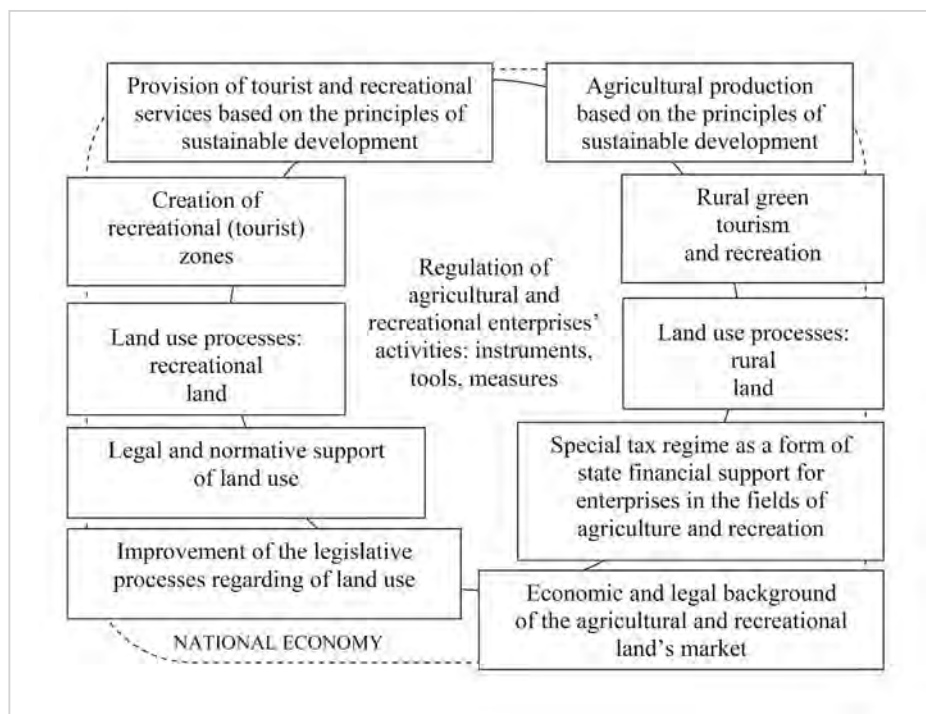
Provision of tourist and recreational services based on the principles of sustainable development

Agricultural production based on the principles of sustainable development

Creation of recreational (tourist) zones

Rural green tourism and recreation

Regulation of agricultural and recreational enterprises' activities: instruments, tools, measures

Land use processes: recreational land

Land use processes: rural land

Legal and normative support of land use

Special tax regime as a form of state financial support for enterprises in the fields of agriculture and recreation

Improvement of the legislative processes regarding of land use

Economic and legal background of the agricultural and recreational land's market

NATIONAL ECONOMY